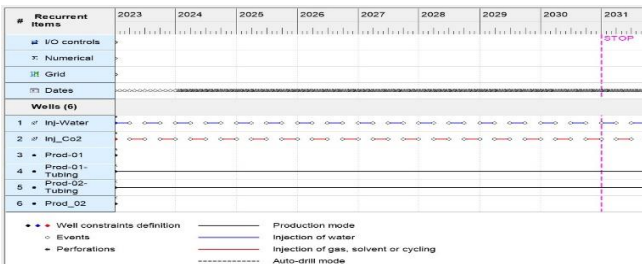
| # | Recurrent Items | 2023 | 2024 | 2025 | 2026 | 2027 | 2028 | 2029 | 2030 | 2031 |
|---|---|---|---|---|---|---|---|---|---|---|
| | I/O controls | | | | | | | | | STOP |
| | Numerical | | | | | | | | | |
| | Grid | | | | | | | | | |
| | Dates | | | | | | | | | |
| | Wells (6) | | | | | | | | | |
| 1 | Inj-Water | | | | | | | | | |
| 2 | Inj_Co2 | | | | | | | | | |
| 3 | Prod-01 | | | | | | | | | |
| 4 | Prod-01-Tubing | | | | | | | | | |
| 5 | Prod-02-Tubing | | | | | | | | | |
| 6 | Prod_02 | | | | | | | | | |

Well constraints definition
Events
Perforations

Production mode
Injection of water
Injection of gas, solvent or cycling
Auto-drill mode